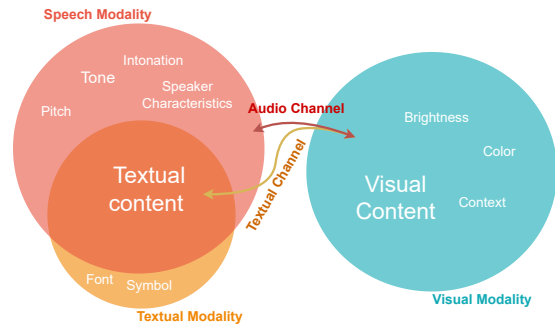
Speech Modality

Intonation

Tone

Speaker Characteristics

Pitch

Audio Channel

Textual content

Textual Channel

Font

Symbol

Textual Modality

Brightness

Color

Visual Content

Context

Visual Modality